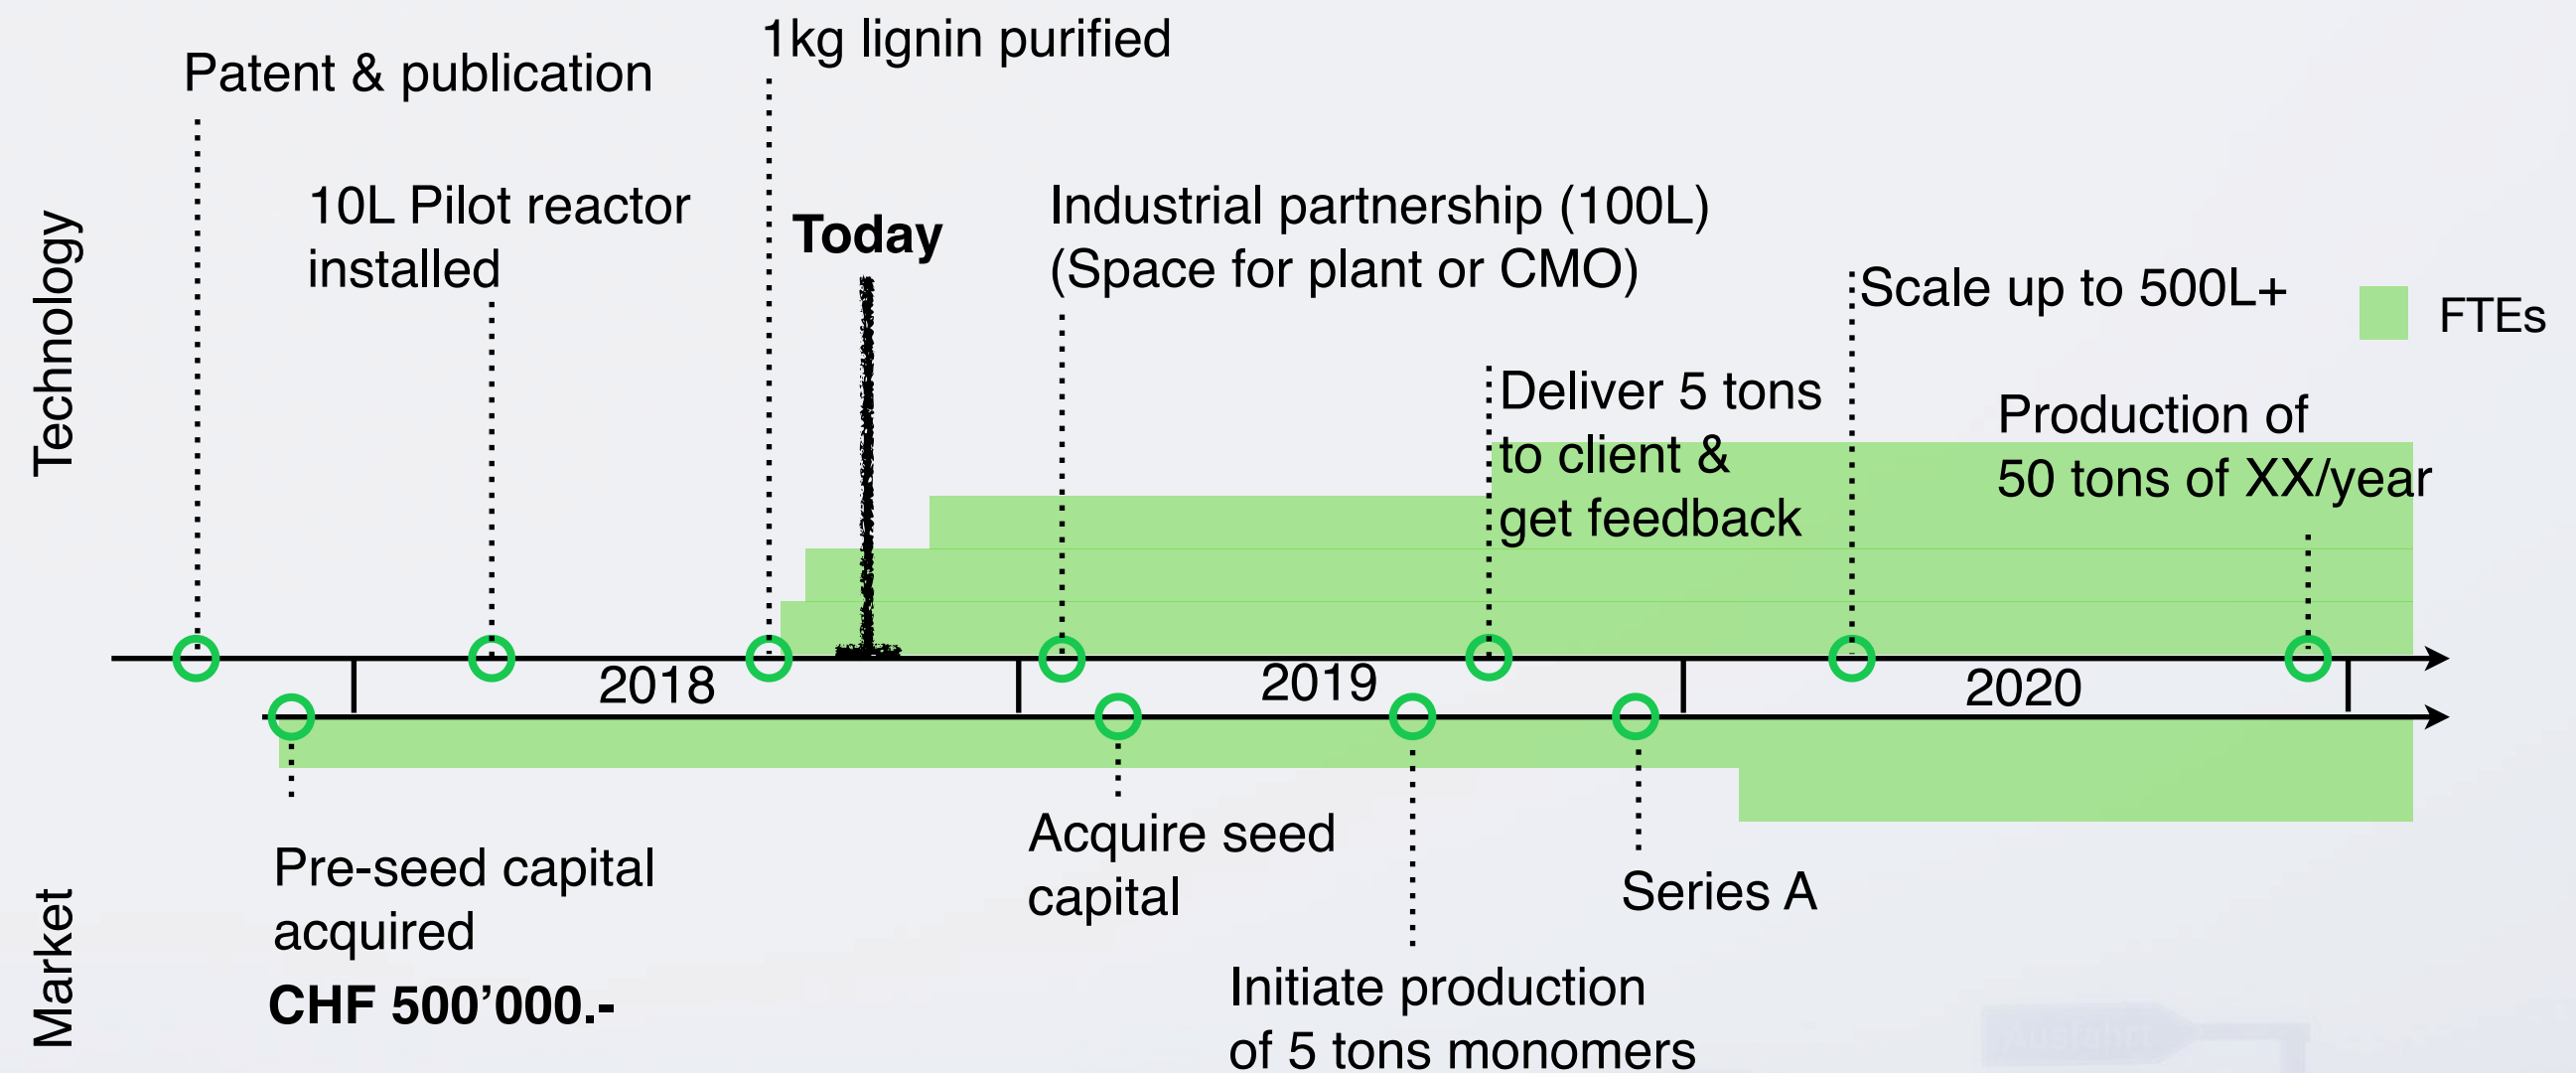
Technology

Patent & publication

10L Pilot reactor installed

1kg lignin purified

Today

Industrial partnership (100L) (Space for plant or CMO)

Deliver 5 tons to client & get feedback

Scale up to 500L+

FTEs

Production of 50 tons of XX/year

2018

2019

2020

Market

Pre-seed capital acquired

CHF 500’000.-

Acquire seed capital

Initiate production of 5 tons monomers

Series A